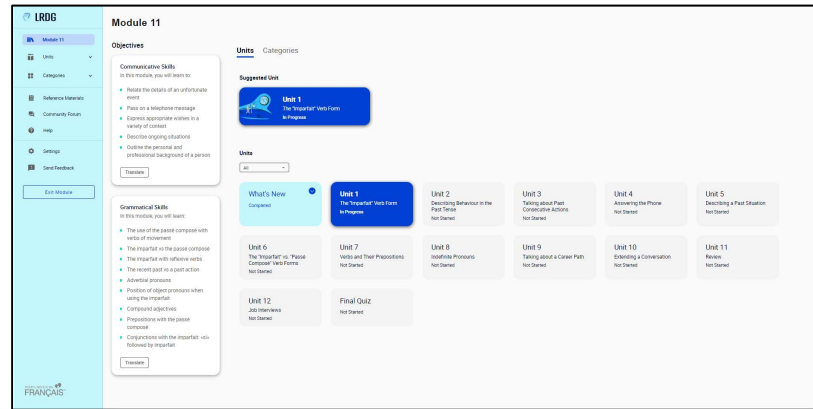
LRDG

Module 11
Units
Categories
Reference Materials
Community Forum
Help
Settings
Send Feedback
Exit Module

FRANÇAIS

Module 11

Objectives

Communicative Skills
In this module, you will learn to:
Relate the details of an unfortunate event
Pass on a telephone message
Express appropriate wishes in a variety of context
Describe ongoing situations
Outline the personal and professional background of a person
Translate

Grammatical Skills
In this module, you will learn:
The use of the passé composé with verbs of movement
The imparfait vs the passé composé
The imparfait with reflexive verbs
The recent past vs a past action
Adverbial pronouns
Position of object pronouns when using the imparfait
Compound adjectives
Prepositions with the passé composé
Conjunctions with the imparfait: «si» followed by imparfait
Translate

Units Categories

Suggested Unit
Unit 1
The "Imparfait" Verb Form
In Progress

Units
All

What's New
Completed

Unit 1
The "Imparfait" Verb Form
In Progress

Unit 2
Describing Behaviour in the Past Tense
Not Started

Unit 3
Talking about Past Consecutive Actions
Not Started

Unit 4
Answering the Phone
Not Started

Unit 5
Describing a Past Situation
Not Started

Unit 6
The "Imparfait" vs. "Passé Composé" Verb Forms
Not Started

Unit 7
Verbs and Their Prepositions
Not Started

Unit 8
Indefinite Pronouns
Not Started

Unit 9
Talking about a Career Path
Not Started

Unit 10
Extending a Conversation
Not Started

Unit 11
Review
Not Started

Unit 12
Job Interviews
Not Started

Final Quiz
Not Started